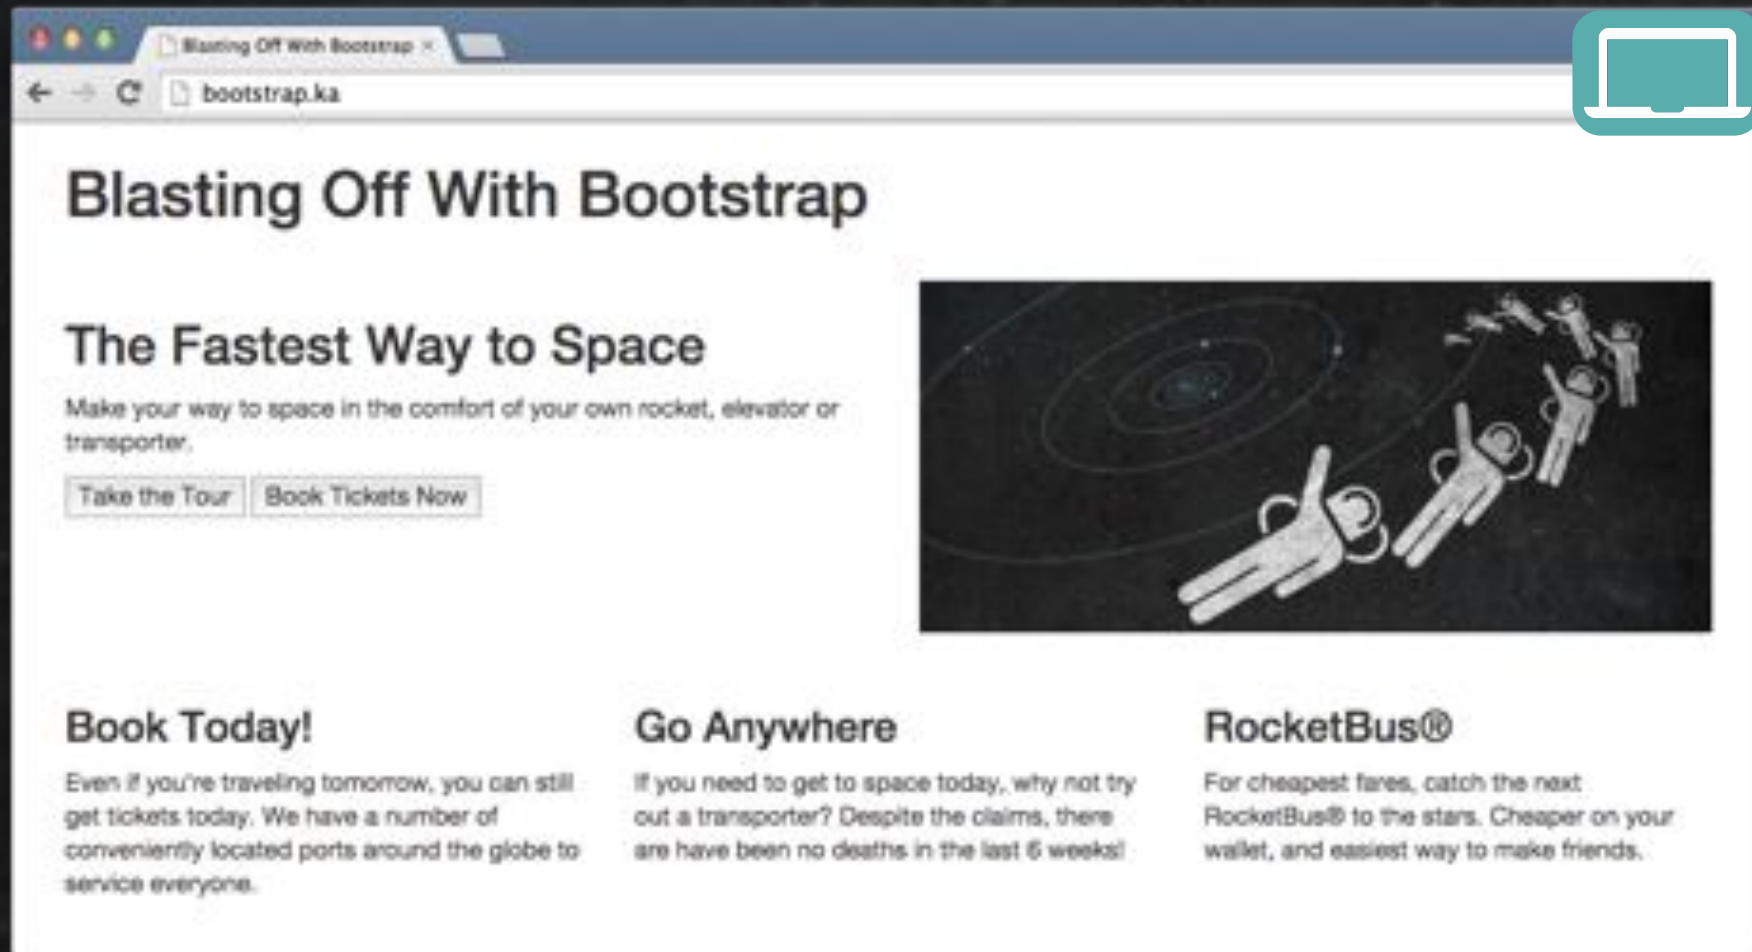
Blasting Off With Bootstrap ×

bootstrap.ka

Blasting Off With Bootstrap

The Fastest Way to Space

Make your way to space in the comfort of your own rocket, elevator or transporter.

Take the Tour | Book Tickets Now

Book Today!

Even if you're traveling tomorrow, you can still get tickets today. We have a number of conveniently located ports around the globe to service everyone.

Go Anywhere

If you need to get to space today, why not try out a transporter? Despite the claims, there are have been no deaths in the last 6 weeks!

RocketBus®

For cheapest fares, catch the next RocketBus® to the stars. Cheaper on your wallet, and easiest way to make friends.